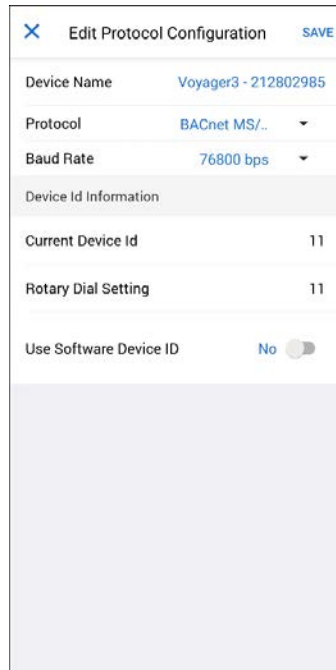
×	Edit Protocol Configuration	SAVE

Device Name	Voyager3 - 212802985

Protocol	BACnet MS/..

Baud Rate	76800 bps

Device Id Information

Current Device Id	11

Rotary Dial Setting	11

Use Software Device ID	No